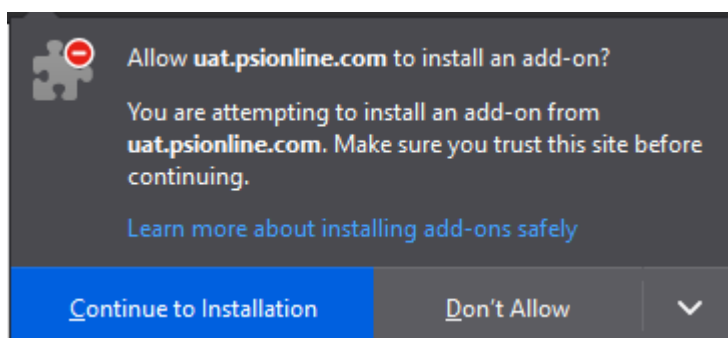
Allow uat.psionline.com to install an add-on?

You are attempting to install an add-on from uat.psionline.com. Make sure you trust this site before continuing.

Learn more about installing add-ons safely

Continue to Installation

Don't Allow